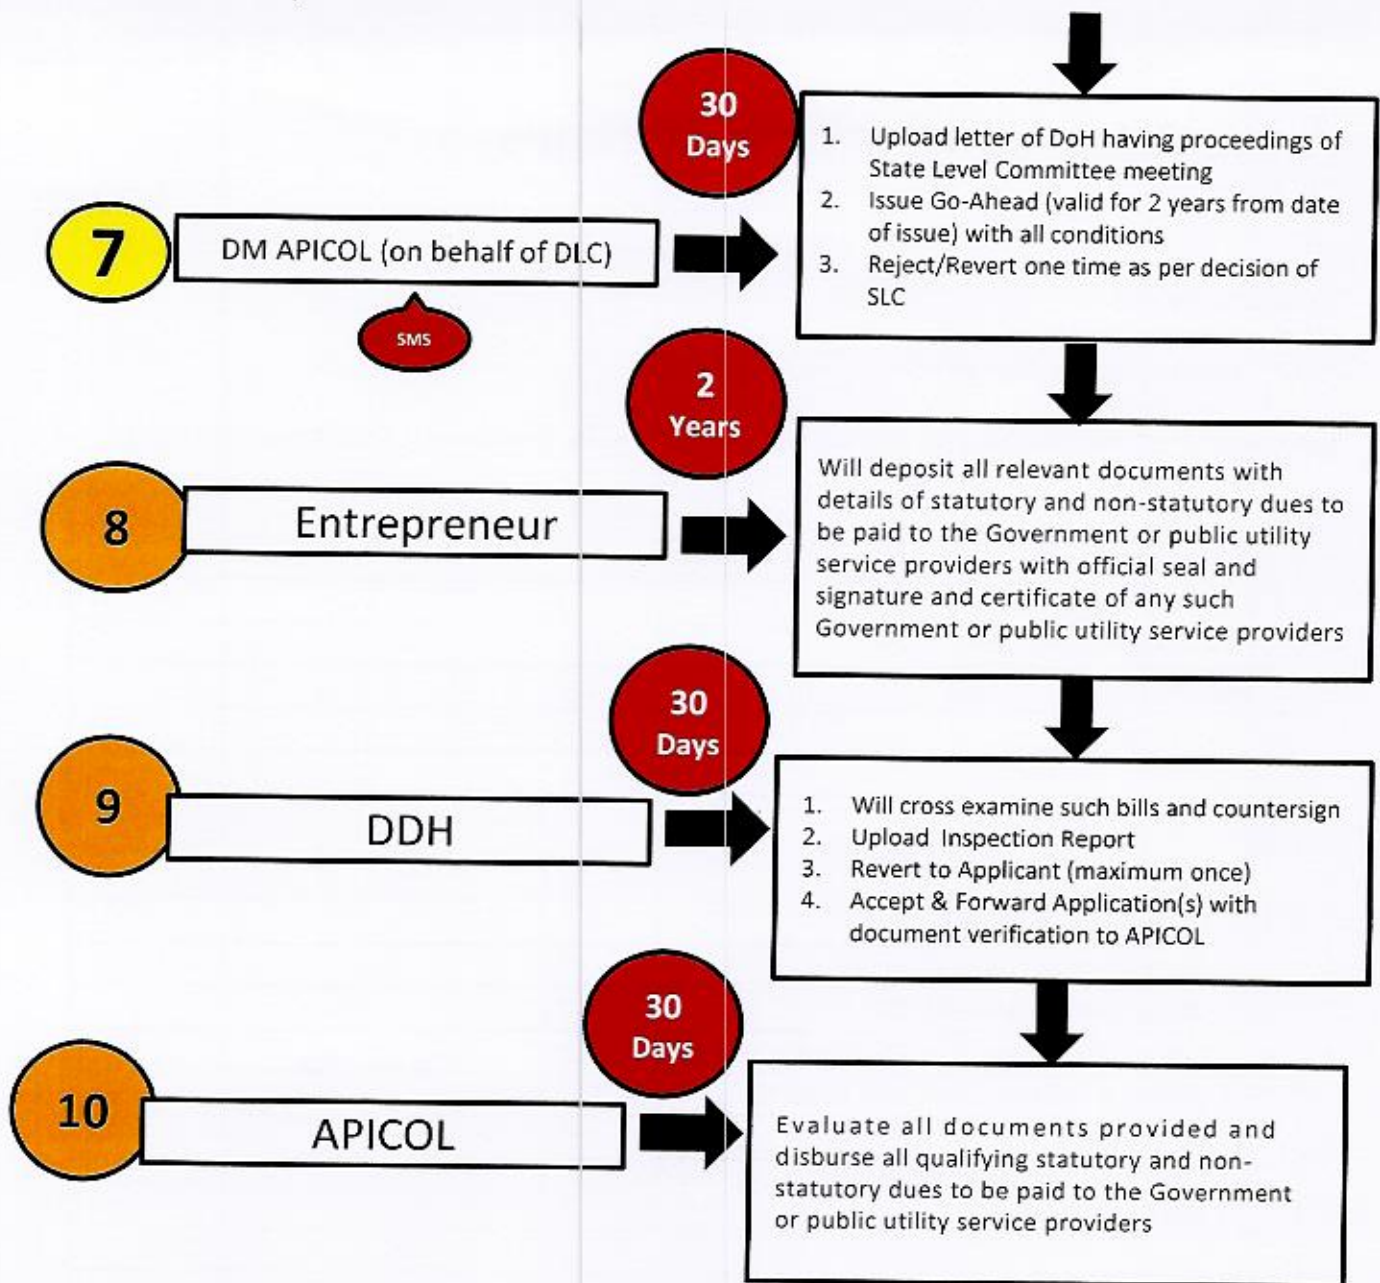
30 Days

7

DM APICOL (on behalf of DLC)

SMS

1. Upload letter of DoH having proceedings of State Level Committee meeting
2. Issue Go-Ahead (valid for 2 years from date of issue) with all conditions
3. Reject/Revert one time as per decision of SLC

2 Years

8

Entrepreneur

Will deposit all relevant documents with details of statutory and non-statutory dues to be paid to the Government or public utility service providers with official seal and signature and certificate of any such Government or public utility service providers

30 Days

9

DDH

1. Will cross examine such bills and countersign
2. Upload Inspection Report
3. Revert to Applicant (maximum once)
4. Accept & Forward Application(s) with document verification to APICOL

30 Days

10

APICOL

Evaluate all documents provided and disburse all qualifying statutory and non-statutory dues to be paid to the Government or public utility service providers